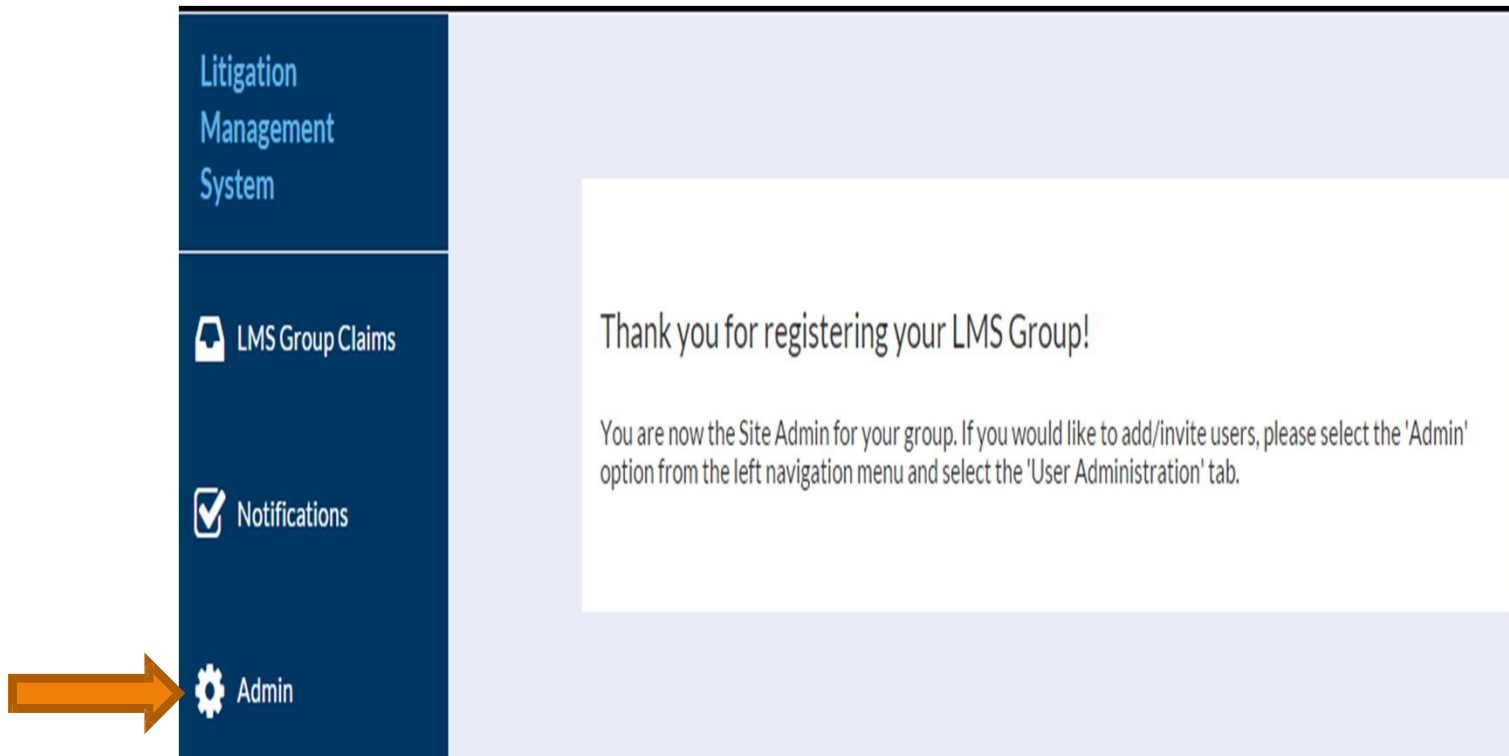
Litigation Management System

LMS Group Claims

Notifications

Admin

Thank you for registering your LMS Group!

You are now the Site Admin for your group. If you would like to add/invite users, please select the 'Admin' option from the left navigation menu and select the 'User Administration' tab.